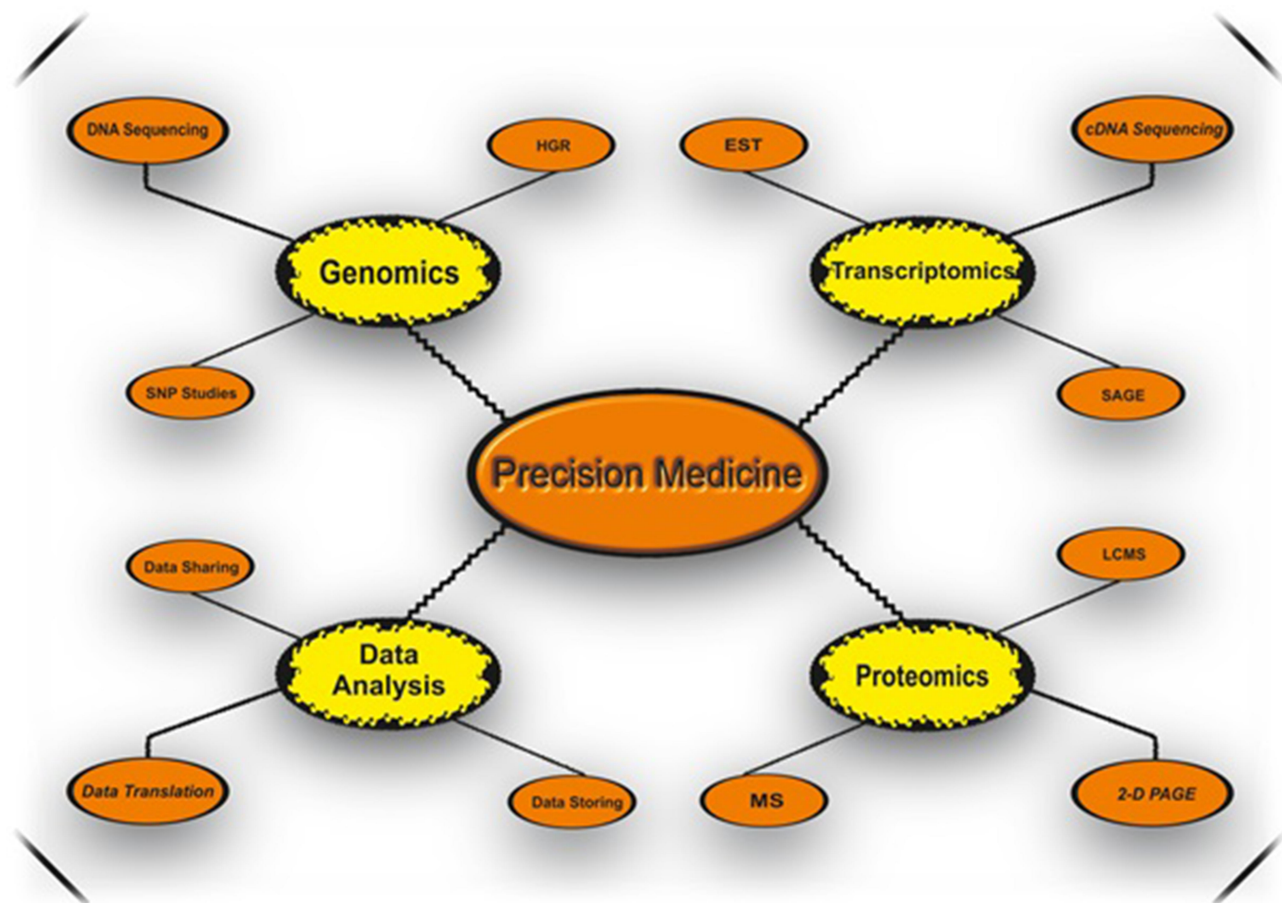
DNA Sequencing

HGR

Genomics

SNP Studies

EST

cDNA Sequencing

Transcriptomics

SAGE

Precision Medicine

Data Sharing

Data Analysis

Data Translation

Data Storing

LCMS

Proteomics

MS

2-D PAGE